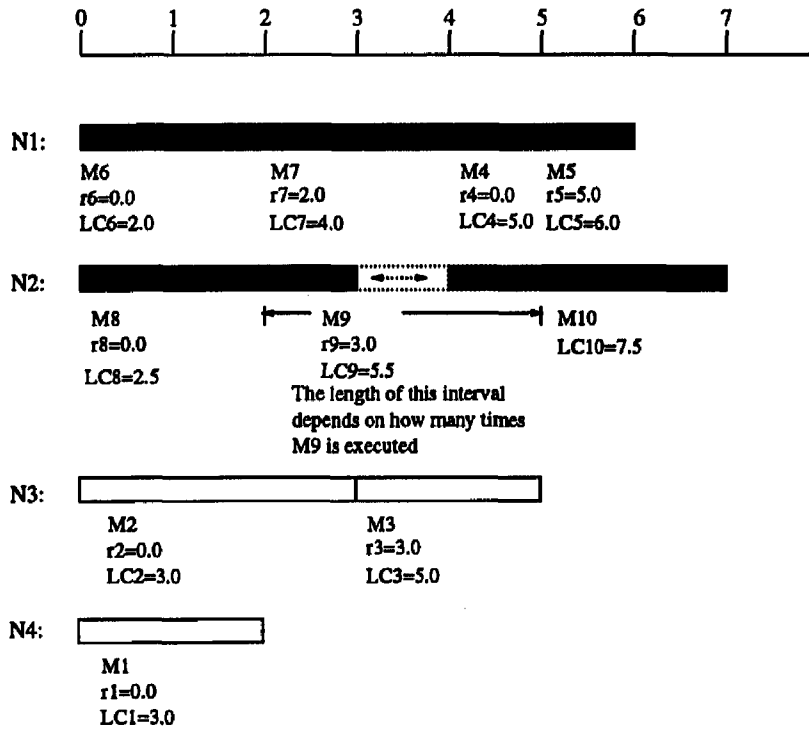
0 1 2 3 4 5 6 7

N1:

M6
r6=0.0
LC6=2.0

M7
r7=2.0
LC7=4.0

M4
r4=0.0
LC4=5.0

M5
r5=5.0
LC5=6.0

N2:

M8
r8=0.0
LC8=2.5

M9
r9=3.0
LC9=5.5
The length of this interval depends on how many times M9 is executed

M10
LC10=7.5

N3:

M2
r2=0.0
LC2=3.0

M3
r3=3.0
LC3=5.0

N4:

M1
r1=0.0
LC1=3.0